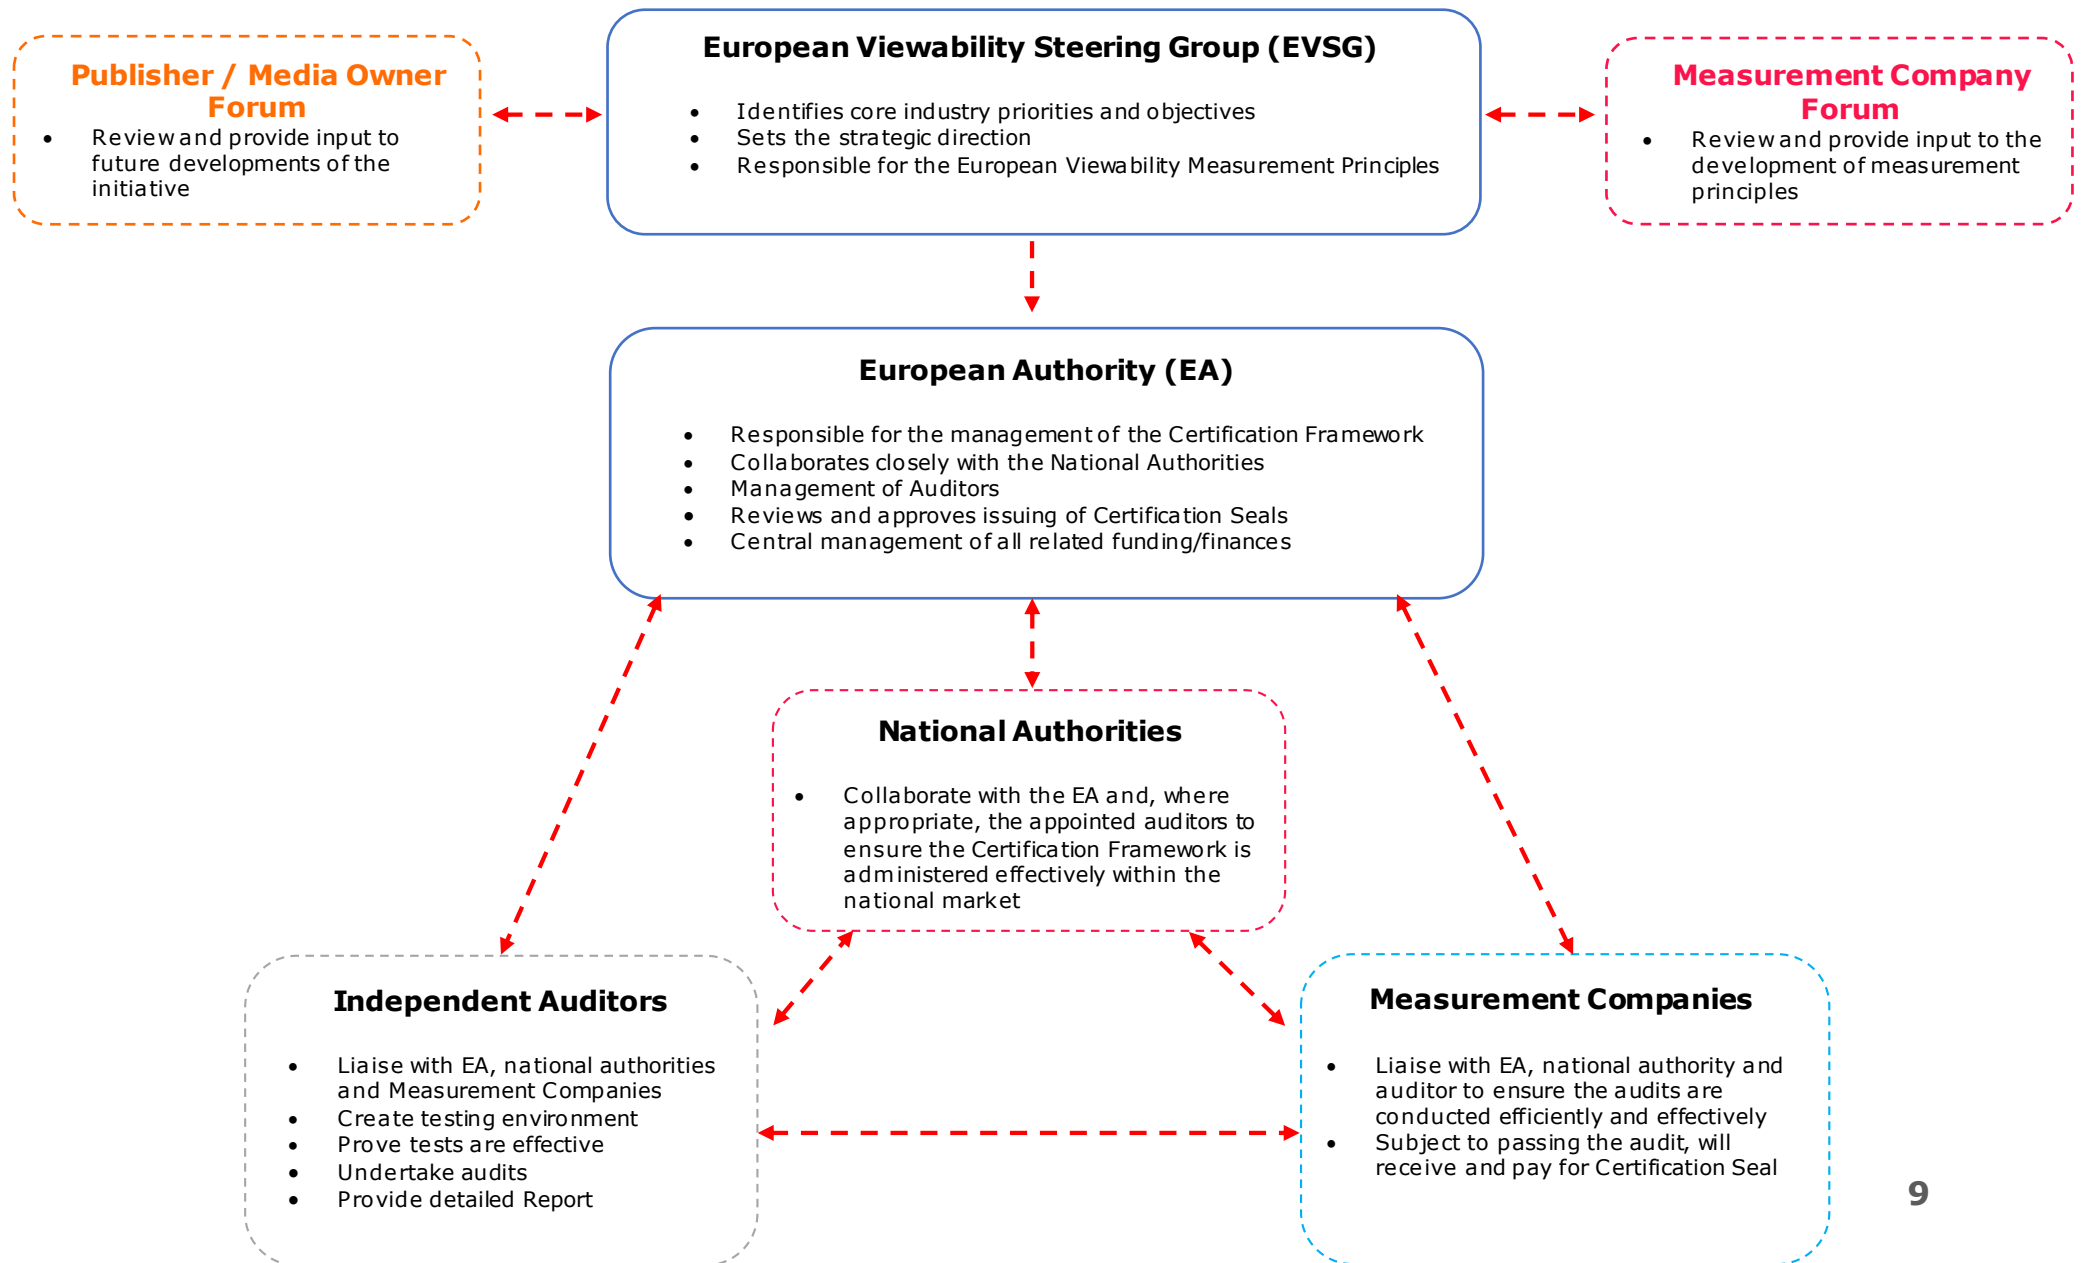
Publisher / Media Owner Forum

- Review and provide input to future developments of the initiative

European Viewability Steering Group (EVSG)

- Identifies core industry priorities and objectives
- Sets the strategic direction
- Responsible for the European Viewability Measurement Principles

Measurement Company Forum

- Review and provide input to the development of measurement principles

European Authority (EA)

- Responsible for the management of the Certification Framework
- Collaborates closely with the National Authorities
- Management of Auditors
- Reviews and approves issuing of Certification Seals
- Central management of all related funding/finances

National Authorities

- Collaborate with the EA and, where appropriate, the appointed auditors to ensure the Certification Framework is administered effectively within the national market

Independent Auditors

- Liaise with EA, national authorities and Measurement Companies
- Create testing environment
- Prove tests are effective
- Undertake audits
- Provide detailed Report

Measurement Companies

- Liaise with EA, national authority and auditor to ensure the audits are conducted efficiently and effectively
- Subject to passing the audit, will receive and pay for Certification Seal

9